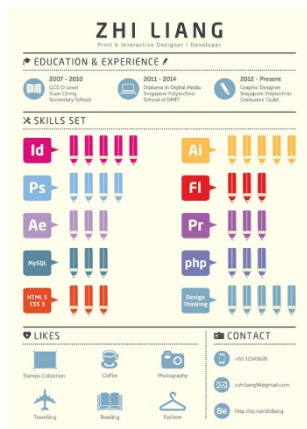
ZHI LIANG
Print & Interactive Designer / Developer

EDUCATION & EXPERIENCE

2007 - 2010
GCE O Level
Tuan Ching
Secondary School

2011 - 2014
Diploma in Digital Media
Singapore Polytechnic
School of DMIT

2012 - Present
Graphic Designer
Singapore Polytechnic
Graduates' Guild

SKILLS SET

Id
Ai
Ps
Fl
Ae
Pr
MySQL
php
HTML 5
CSS 3
Design
Thinking

LIKES

Stamps Collection
Coffee
Photography
Travelling
Reading
Fashion

CONTACT

+65 12345678
zzhiliang94@gmail.com
http://sc.net/zhiliang